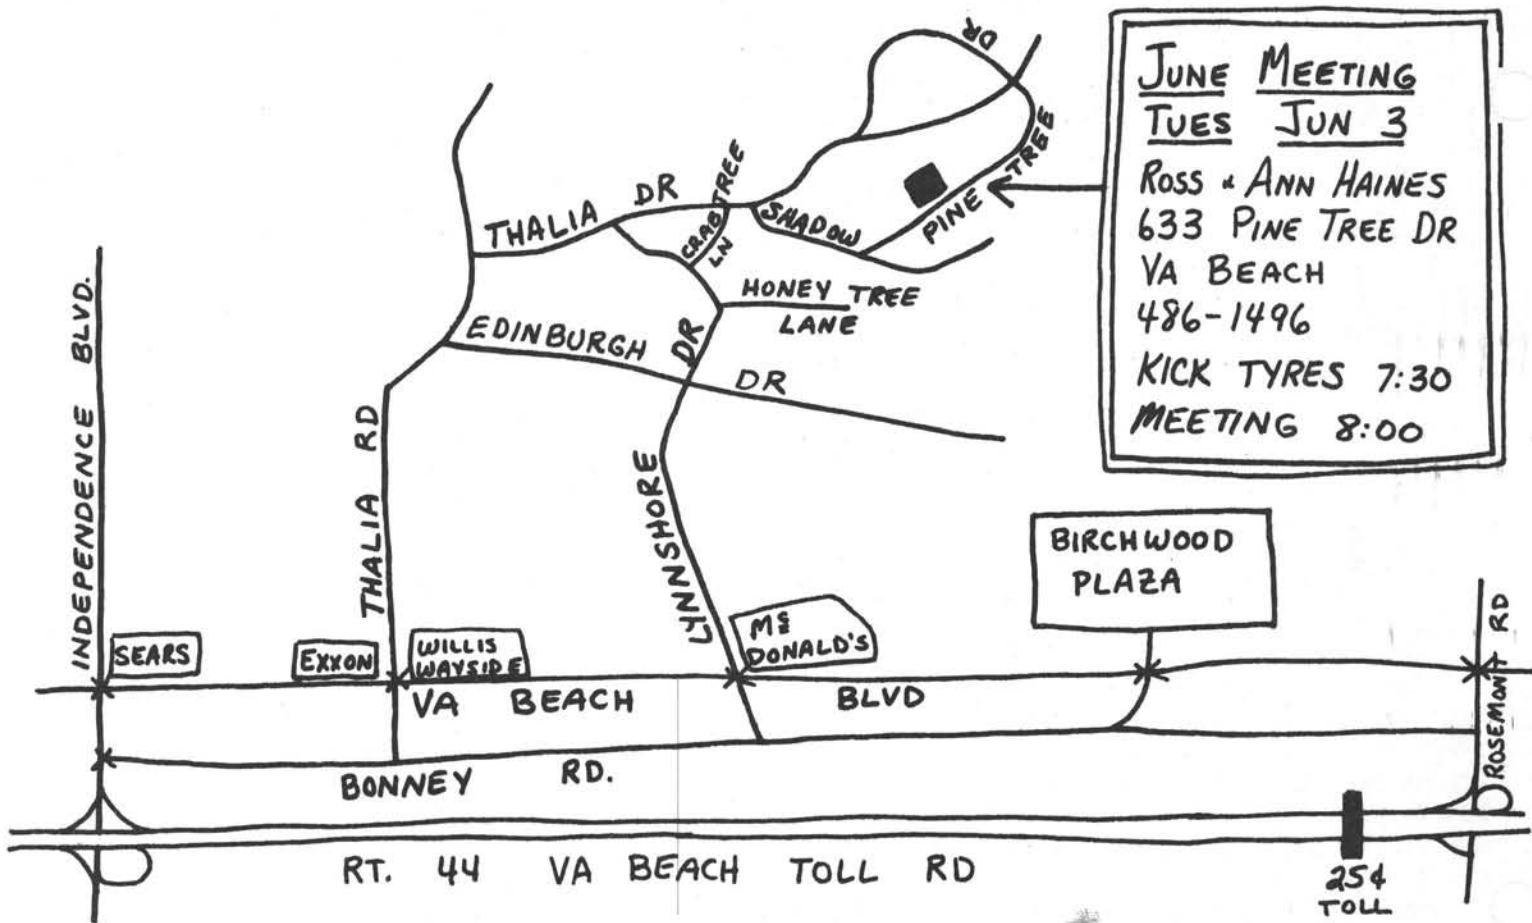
JUNE MEETING
TUES JUN 3
ROSS & ANN HAINES
633 PINE TREE DR
VA BEACH
486-1496
KICK TYRES 7:30
MEETING 8:00

DR
PINE TREE
SHADOW
THALIA DR
CRABTREE LN
HONEY TREE LANE
EDINBURGH DR
DR
THALIA RD
LYNNSHORE DR
INDEPENDENCE BLVD.
BIRCHWOOD PLAZA
SEARS
EXXON
WILLIS WAYSIDE
MC DONALD'S
VA BEACH BLVD
ROSEMONT RD
BONNEY RD.
RT. 44 VA BEACH TOLL RD
25¢ TOLL